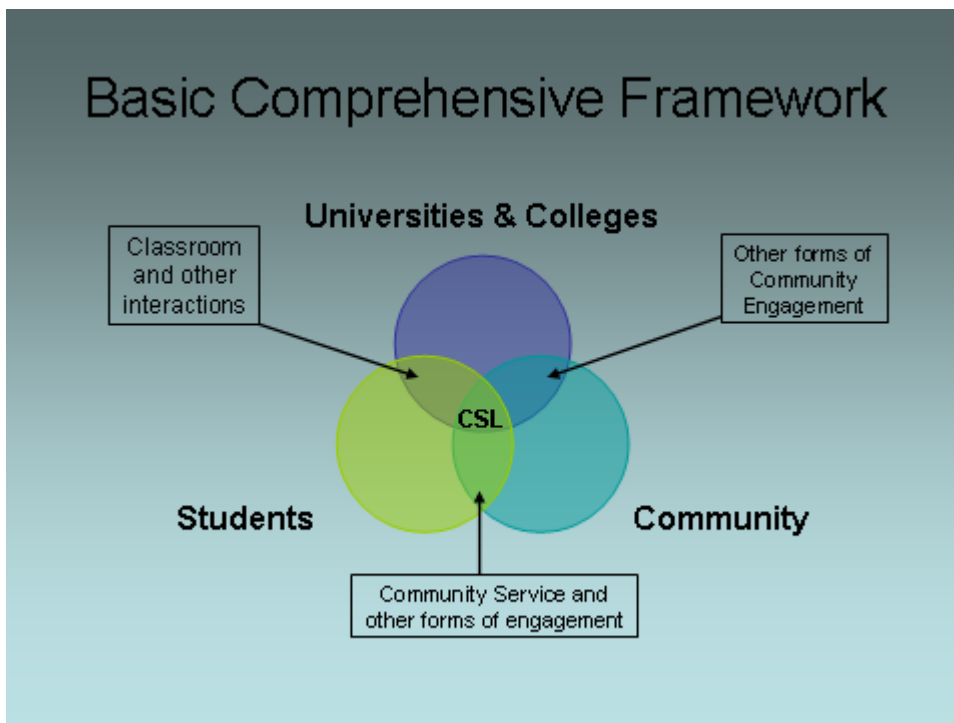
Basic Comprehensive Framework

Universities & Colleges

Classroom and other interactions

Other forms of Community Engagement

CSL

Students

Community

Community Service and other forms of engagement